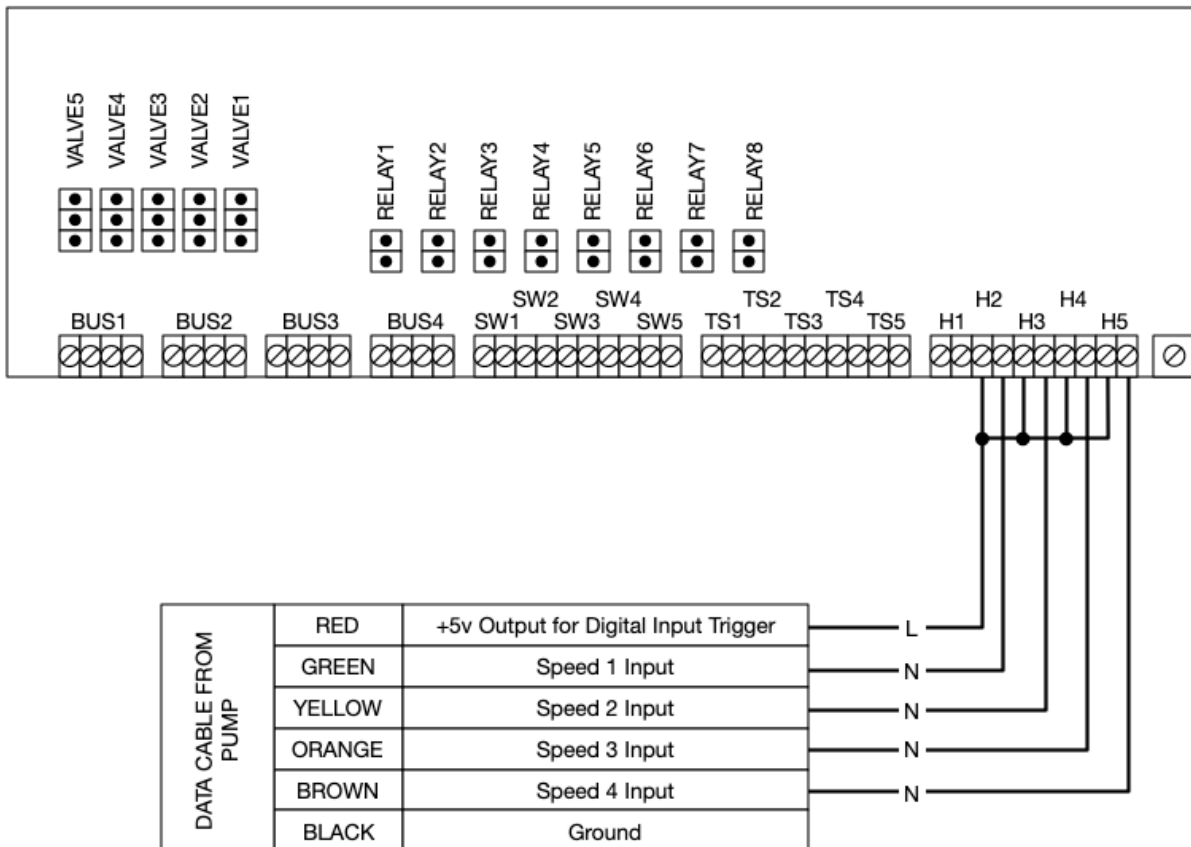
VALVE5 VALVE4 VALVE3 VALVE2 VALVE1

RELAY1 RELAY2 RELAY3 RELAY4 RELAY5 RELAY6 RELAY7 RELAY8

BUS1 BUS2 BUS3 BUS4 SW1 SW2 SW3 SW4 SW5 TS1 TS2 TS3 TS4 TS5 H1 H2 H3 H4 H5

| DATA CABLE FROM PUMP | | |
|---|---|---|
| | RED | +5v Output for Digital Input Trigger |
| | GREEN | Speed 1 Input |
| | YELLOW | Speed 2 Input |
| | ORANGE | Speed 3 Input |
| | BROWN | Speed 4 Input |
| | BLACK | Ground |

L
N
N
N
N